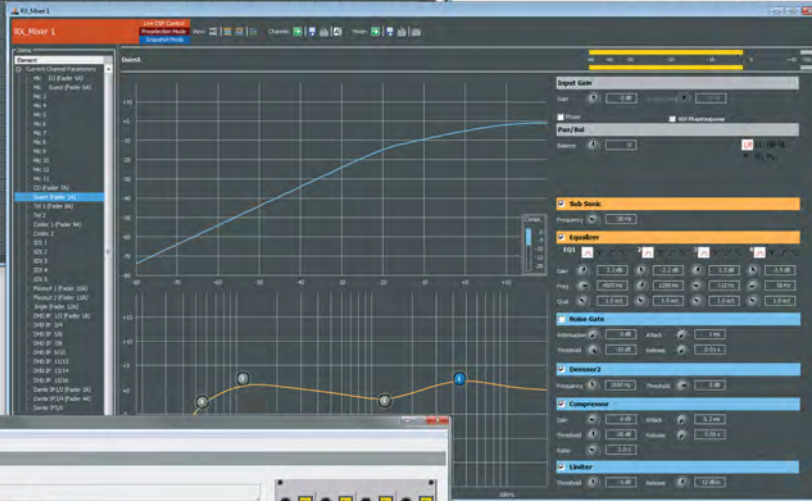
RX_Mixer 1

RX_Mixer 1

Live DSP Control
Preselection Mode
Snapshot Mode

View:

Channels:

Views:

Items

Element

Current Channel Parameters
Mic D1 (Fader 9A)
Mic Guest (Fader 5A)
Mic 3
Mic 4
Mic 5
Mic 6
Mic 7
Mic 8
Mic 9
Mic 10
Mic 12
Mic 11
CD (Fader 7A)
Guest (Fader 2A)
Tel 1 (Fader 8A)
Tel 2
Codec 1 (Fader 9A)
Codec 2
SDI 1
SDI 2
SDI 3
SDI 4
SDI 5
Playout 1 (Fader 10A)
Playout 2 (Fader 11A)
Jingle (Fader 12A)
DHD IP U1 (Fader 1A)
DHD IP 3/4
DHD IP 5/6
DHD IP 7/8
DHD IP 9/10
DHD IP 11/12
DHD IP 13/14
DHD IP 15/16
Dante IP1/2 (Fader 3A)
Dante IP3/4 (Fader 4A)
Dante IP5/6

Guest

Comp.

Input Gain

Gain -2 dB

Phase

48V Phantompower

Pan/Bal

Balance 0

LR

Sub Sonic

Frequency 50 Hz

Equalizer

EQ1

Gain 2.3 dB -2.2 dB 3.3 dB -3.5 dB

Freq 4600 Hz 1200 Hz 110 Hz 50 Hz

Qual 1.0 oct 1.0 oct 1.0 oct 1.0 oct

Noise Gate

Attenuation -3 dB Attack 1 ms

Threshold -30 dB Release -0.01 s

Deesser2

Frequency 2000 Hz Threshold 0 dB

Compressor

Gain 6 dB Attack 0.2 ms

Threshold -20 dB Release 0.05 s

Ratio 3.0:1

Limiter

Threshold -1 dB Release 12 dB/s